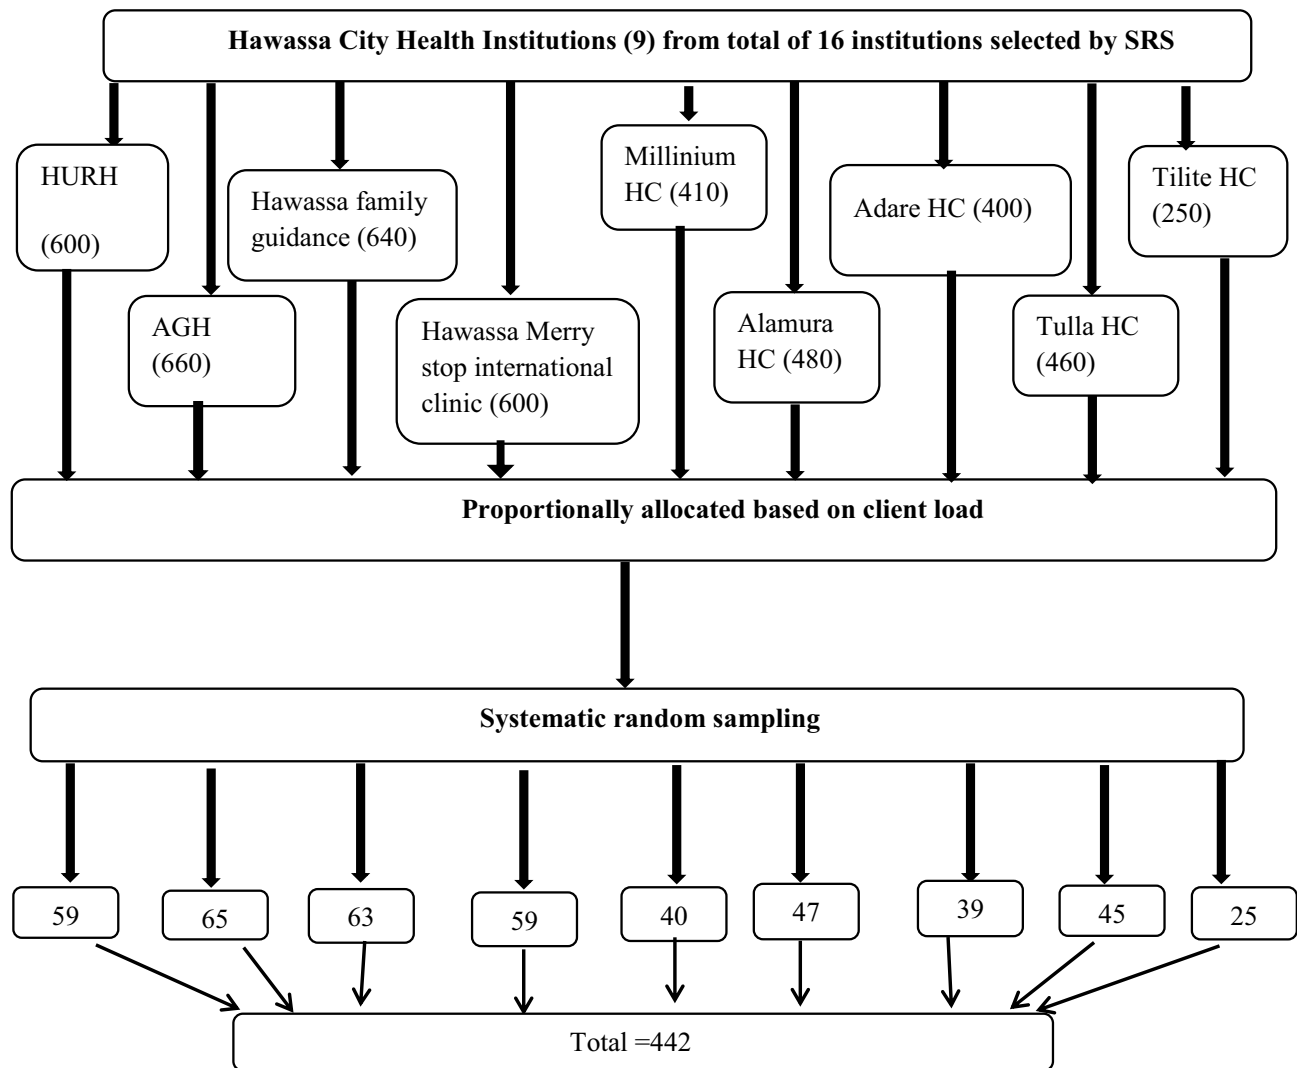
Hawassa City Health Institutions (9) from total of 16 institutions selected by SRS

HURH

(600)

AGH
(660)

Hawassa family guidance (640)

Hawassa Merry stop international clinic (600)

Millinium HC (410)

Alamura HC (480)

Adare HC (400)

Tulla HC (460)

Tilite HC (250)

Proportionally allocated based on client load

Systematic random sampling

59

65

63

59

40

47

39

45

25

Total =442